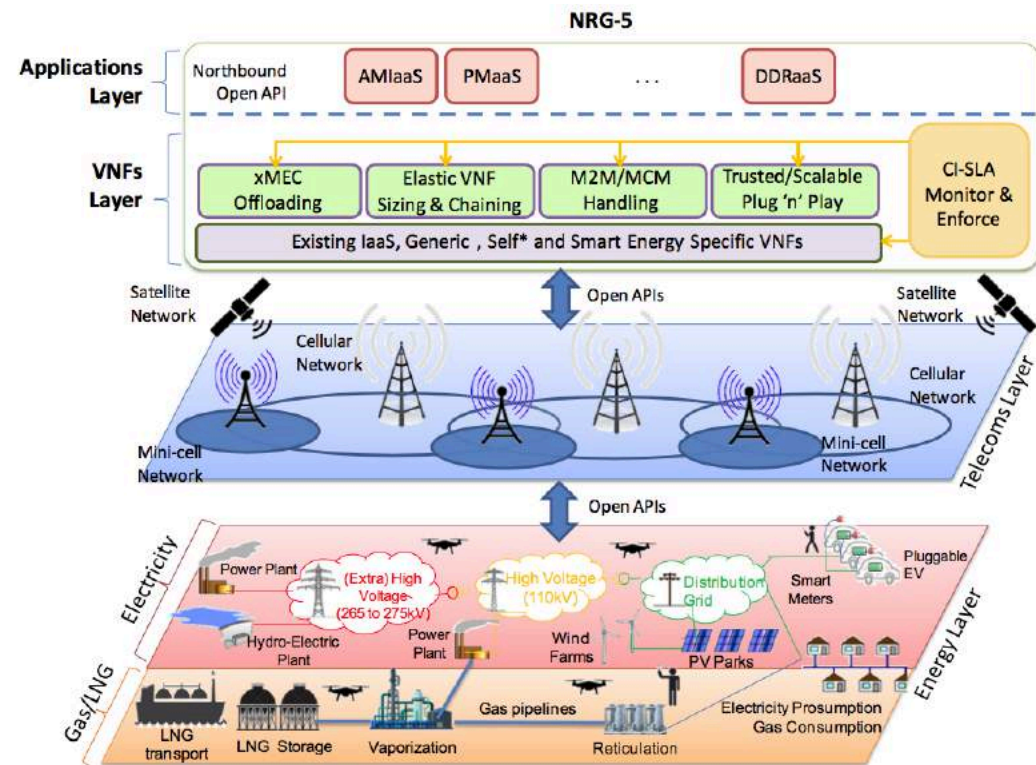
NRG-5

Applications Layer

Northbound Open API

AMIaaS

PMaaS

. . .

DDRaaS

VNFs Layer

xMEC Offloading

Elastic VNF Sizing & Chaining

M2M/MCM Handling

Trusted/Scalable Plug 'n' Play

CI-SLA Monitor & Enforce

Existing IaaS, Generic , Self* and Smart Energy Specific VNFs

Open APIs

Satellite Network

Satellite Network

Cellular Network

Cellular Network

Mini-cell Network

Mini-cell Network

Telecoms Layer

Open APIs

Electricity

Power Plant

(Extra) High Voltage (265 to 275kV)

High Voltage (110kV)

Distribution Grid

Smart Meters

Pluggable EV

Hydro-Electric Plant

Power Plant

Wind Farms

PV Parks

Energy Layer

Gas/LNG

LNG transport

LNG Storage

Vaporization

Gas pipelines

Reticulation

Electricity Prosumption Gas Consumption